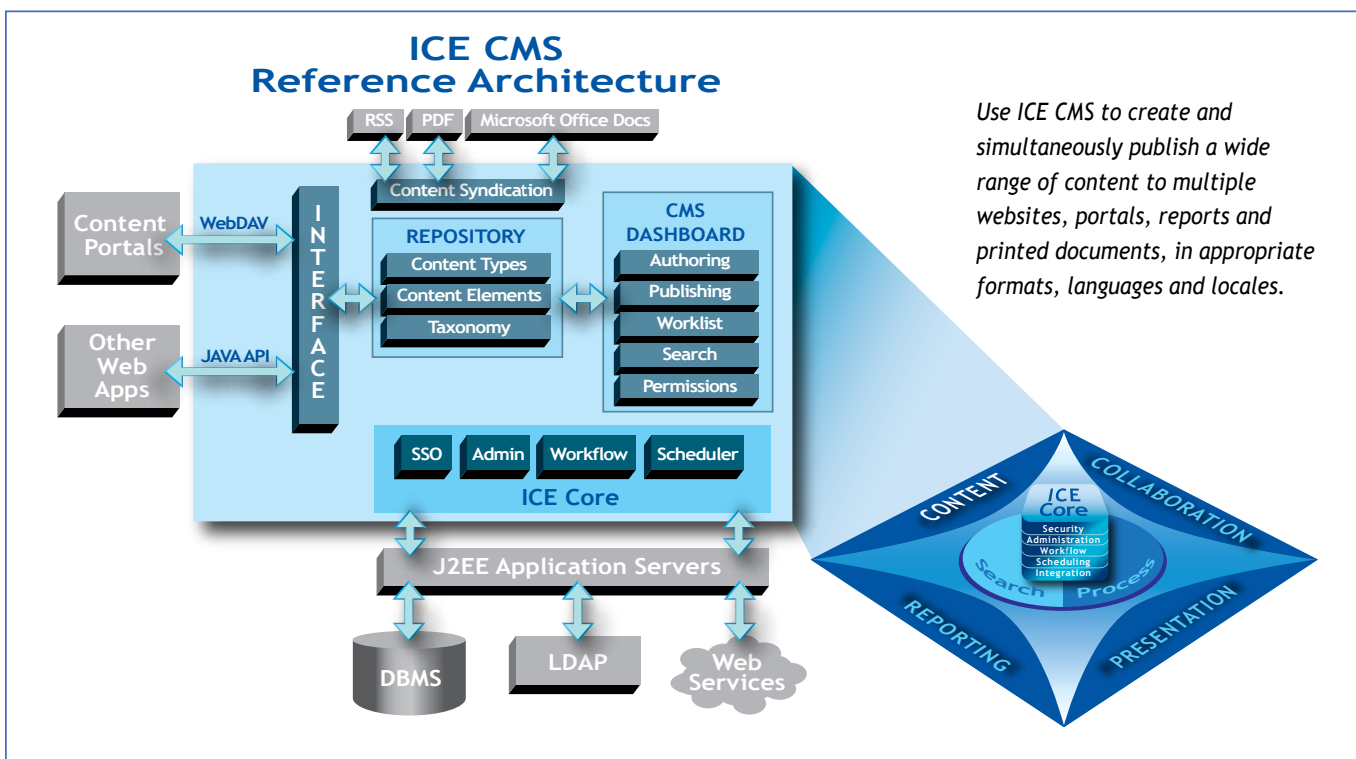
ICE CMS
Reference Architecture

RSS
PDF
Microsoft Office Docs

Content Syndication

Content Portals
WebDAV

Other Web Apps
JAVA API

INTERFACE

REPOSITORY
Content Types
Content Elements
Taxonomy

CMS DASHBOARD
Authoring
Publishing
Worklist
Search
Permissions

SSO
Admin
Workflow
Scheduler
ICE Core

J2EE Application Servers

DBMS
LDAP
Web Services

Use ICE CMS to create and simultaneously publish a wide range of content to multiple websites, portals, reports and printed documents, in appropriate formats, languages and locales.

CONTENT
COLLABORATION
REPORTING
PRESENTATION
ICE Core
Security
Administration
Workflow
Scheduling
Integration
Search
Process